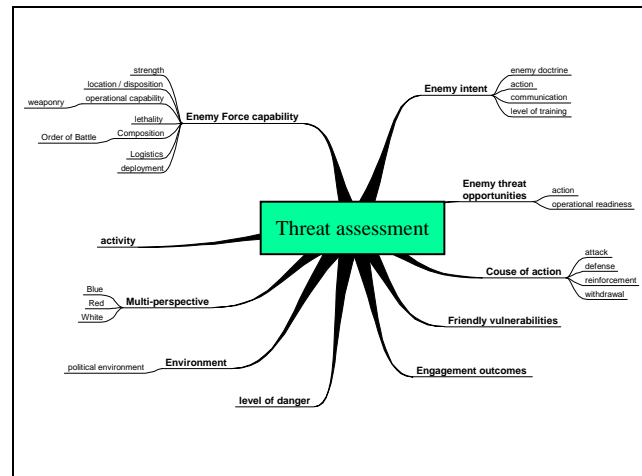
Threat assessment

Enemy Force capability
strength
location / disposition
operational capability
weaponry
lethality
Composition
Order of Battle
Logistics
deployment

Enemy intent
enemy doctrine
action
communication
level of training

Enemy threat opportunities
action
operational readiness

Couse of action
attack
defense
reinforcement
withdrawal

Friendly vulnerabilities

Engagement outcomes

level of danger

Environment
political environment

Multi-perspective
Blue
Red
White

activity